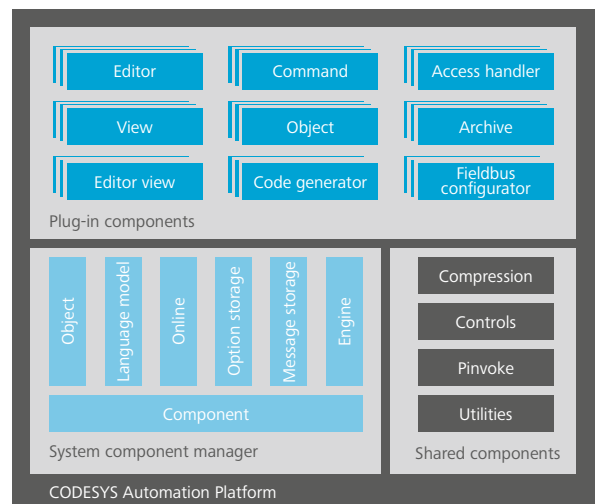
Editor

Command

Access handler

View

Object

Archive

Editor view

Code generator

Fieldbus configurator

Plug-in components

Object

Language model

Online

Option storage

Message storage

Engine

Component

System component manager

Compression

Controls

Pinvoke

Utilities

Shared components

CODESYS Automation Platform